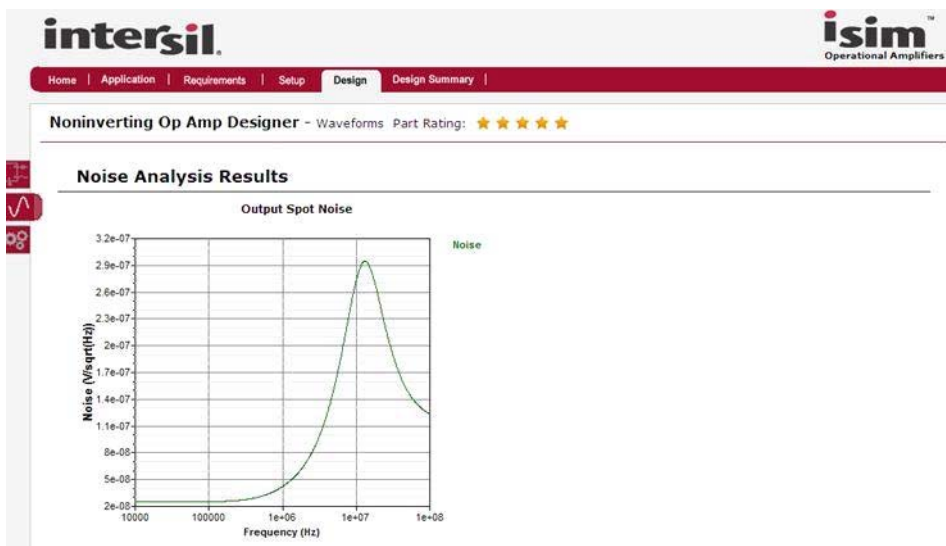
intersil.

isim™
Operational Amplifiers

Home | Application | Requirements | Setup | Design | Design Summary |

Noninverting Op Amp Designer - Waveforms Part Rating:

Noise Analysis Results

Output Spot Noise

Noise

3.2e-07
2.9e-07
2.6e-07
2.3e-07
2e-07
1.7e-07
1.4e-07
1.1e-07
8e-08
5e-08
2e-08

Noise (V/sqrt(Hz))

10000
100000
1e+06
1e+07
1e+08

Frequency (Hz)